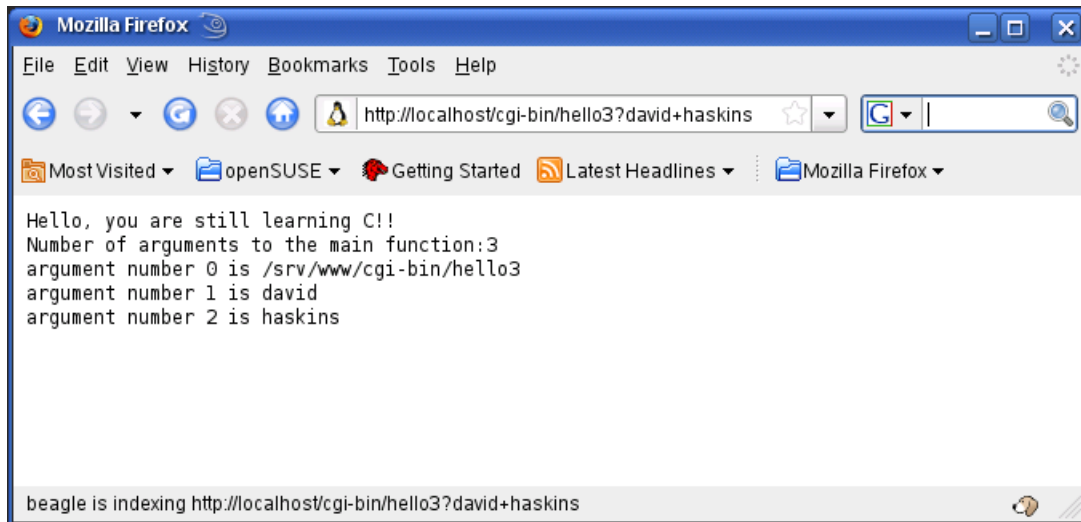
Mozilla Firefox

File Edit View History Bookmarks Tools Help

http://localhost/cgi-bin/hello3?david+haskins

Most Visited ▾ openSUSE ▾ Getting Started Latest Headlines ▾ Mozilla Firefox ▾

Hello, you are still learning C!!
Number of arguments to the main function:3
argument number 0 is /srv/www/cgi-bin/hello3
argument number 1 is david
argument number 2 is haskins

beagle is indexing http://localhost/cgi-bin/hello3?david+haskins